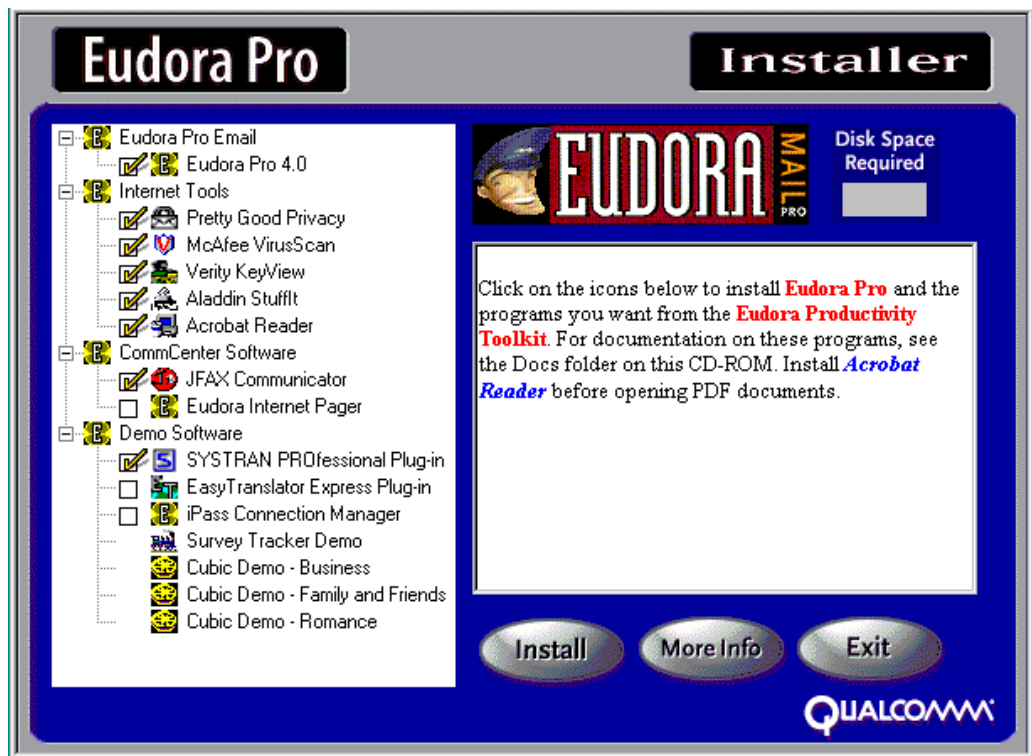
Eudora Pro

Installer

Eudora Pro Email
Eudora Pro 4.0
Internet Tools
Pretty Good Privacy
McAfee VirusScan
Verity KeyView
Aladdin StuffIt
Acrobat Reader
CommCenter Software
JFAX Communicator
Eudora Internet Pager
Demo Software
SYSTRAN PROfessional Plug-in
EasyTranslator Express Plug-in
iPass Connection Manager
Survey Tracker Demo
Cubic Demo - Business
Cubic Demo - Family and Friends
Cubic Demo - Romance

EUDORA MAIL PRO

Disk Space Required

Click on the icons below to install Eudora Pro and the programs you want from the Eudora Productivity Toolkit. For documentation on these programs, see the Docs folder on this CD-ROM. Install Acrobat Reader before opening PDF documents.

Install

More Info

Exit

QUALCOMM